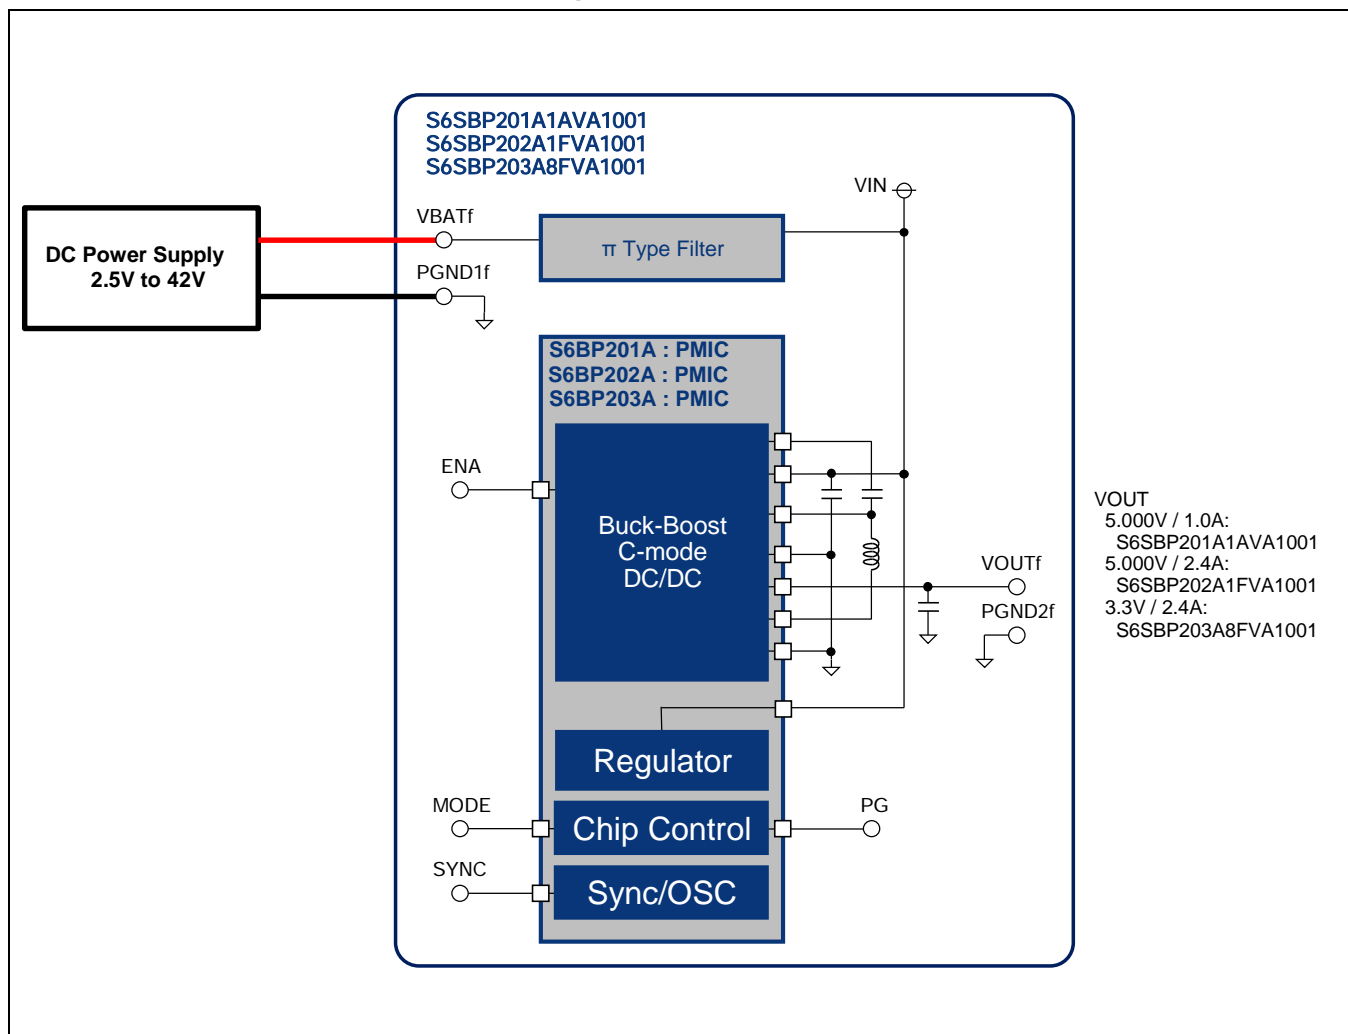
S6SBP201A1AVA1001
S6SBP202A1FVA1001
S6SBP203A8FVA1001

DC Power Supply
2.5V to 42V

VBATf

PGND1f

π Type Filter

VIN

S6BP201A : PMIC
S6BP202A : PMIC
S6BP203A : PMIC

ENA

Buck-Boost
C-mode
DC/DC

VOUTf

PGND2f

VOUT
5.000V / 1.0A:
S6SBP201A1AVA1001
5.000V / 2.4A:
S6SBP202A1FVA1001
3.3V / 2.4A:
S6SBP203A8FVA1001

Regulator

MODE

Chip Control

PG

SYNC

Sync/OSC